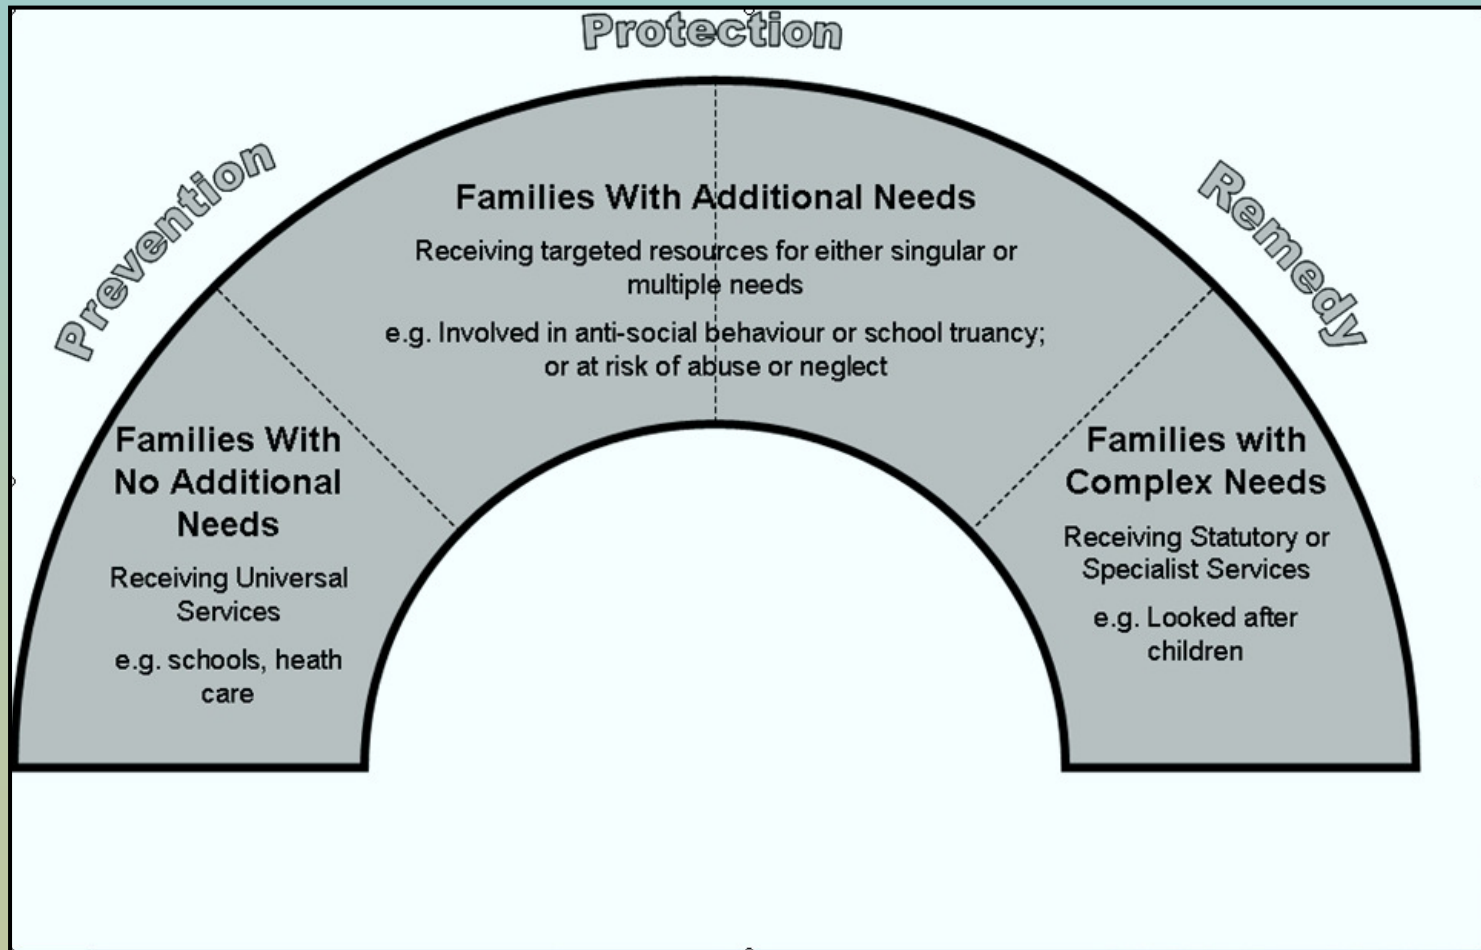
Prevention

Protection

Remedy

Families With Additional Needs

Receiving targeted resources for either singular or multiple needs

e.g. Involved in anti-social behaviour or school truancy; or at risk of abuse or neglect

Families With No Additional Needs

Receiving Universal Services

e.g. schools, heath care

Families with Complex Needs

Receiving Statutory or Specialist Services

e.g. Looked after children